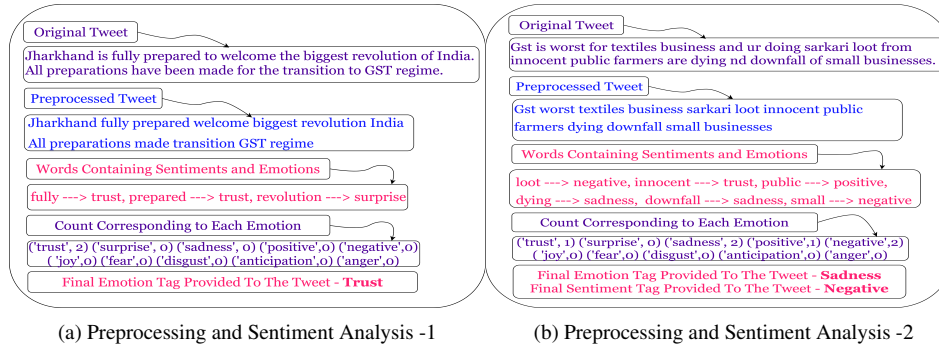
Original Tweet

Jharkhand is fully prepared to welcome the biggest revolution of India. All preparations have been made for the transition to GST regime.

Preprocessed Tweet

Jharkhand fully prepared welcome biggest revolution India
All preparations made transition GST regime

Words Containing Sentiments and Emotions

fully ---> trust, prepared ---> trust, revolution ---> surprise

Count Corresponding to Each Emotion

('trust', 2) ('surprise', 0) ('sadness', 0) ('positive',0) ('negative',0) ('joy',0) ('fear',0) ('disgust',0) ('anticipation',0) ('anger',0)

Final Emotion Tag Provided To The Tweet - Trust

(a) Preprocessing and Sentiment Analysis -1

Original Tweet

Gst is worst for textiles business and ur doing sarkari loot from innocent public farmers are dying nd downfall of small businesses.

Preprocessed Tweet

Gst worst textiles business sarkari loot innocent public farmers dying downfall small businesses

Words Containing Sentiments and Emotions

loot ---> negative, innocent ---> trust, public ---> positive, dying ---> sadness, downfall ---> sadness, small ---> negative

Count Corresponding to Each Emotion

('trust', 1) ('surprise', 0) ('sadness', 2) ('positive',1) ('negative',2) ('joy',0) ('fear',0) ('disgust',0) ('anticipation',0) ('anger',0)

Final Emotion Tag Provided To The Tweet - Sadness
Final Sentiment Tag Provided To The Tweet - Negative

(b) Preprocessing and Sentiment Analysis -2